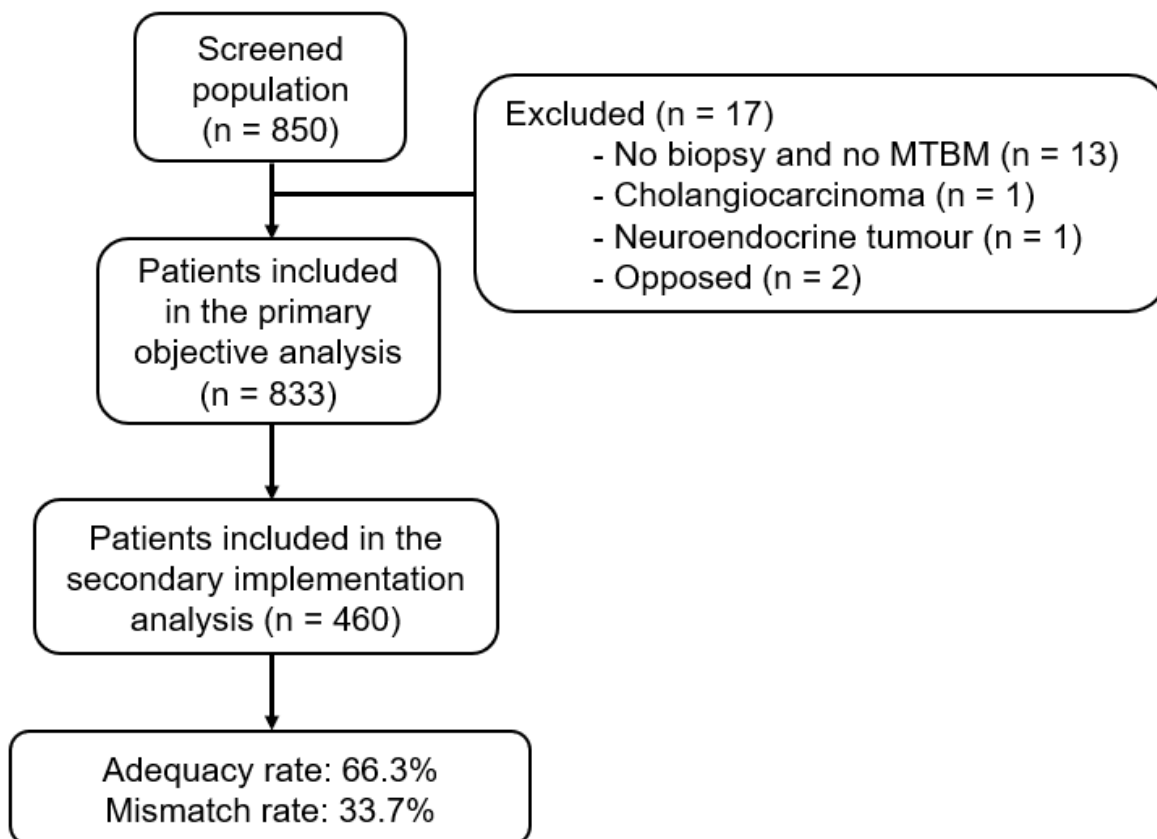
Screened population (n = 850)

Excluded (n = 17)
- No biopsy and no MTBM (n = 13)
- Cholangiocarcinoma (n = 1)
- Neuroendocrine tumour (n = 1)
- Opposed (n = 2)

Patients included in the primary objective analysis (n = 833)

Patients included in the secondary implementation analysis (n = 460)

Adequacy rate: 66.3%
Mismatch rate: 33.7%